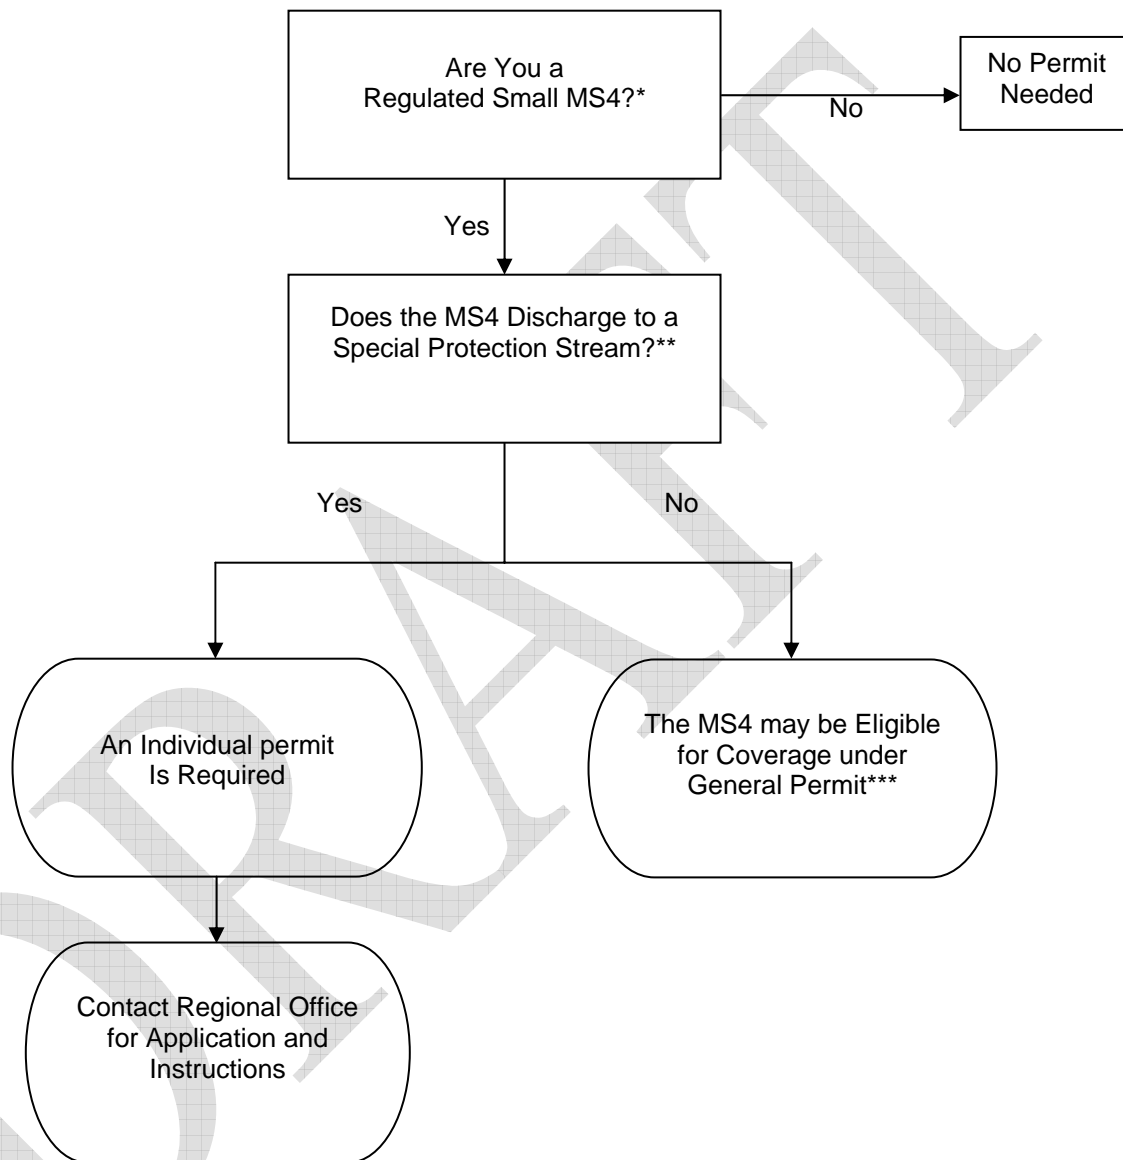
Are You a Regulated Small MS4?*

No

No Permit Needed

Yes

Does the MS4 Discharge to a Special Protection Stream?**

Yes

No

An Individual permit Is Required

The MS4 may be Eligible for Coverage under General Permit***

Contact Regional Office for Application and Instructions

DRAFT